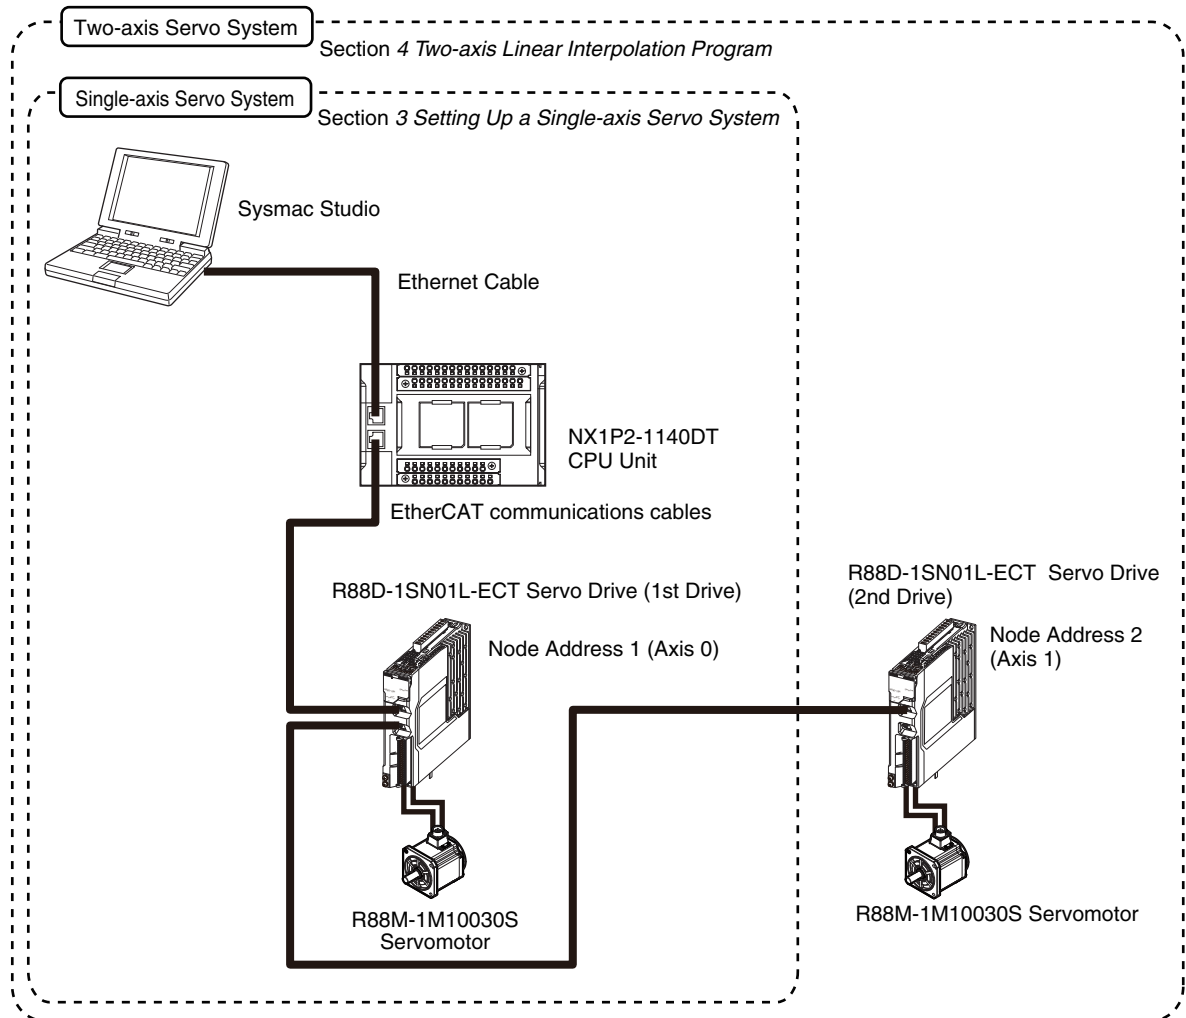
Two-axis Servo System

Section *4 Two-axis Linear Interpolation Program*

Single-axis Servo System

Section *3 Setting Up a Single-axis Servo System*

Sysmac Studio

Ethernet Cable

NX1P2-1140DT
CPU Unit

EtherCAT communications cables

R88D-1SN01L-ECT Servo Drive (1st Drive)

Node Address 1 (Axis 0)

R88M-1M10030S
Servomotor

R88D-1SN01L-ECT Servo Drive
(2nd Drive)

Node Address 2
(Axis 1)

R88M-1M10030S Servomotor